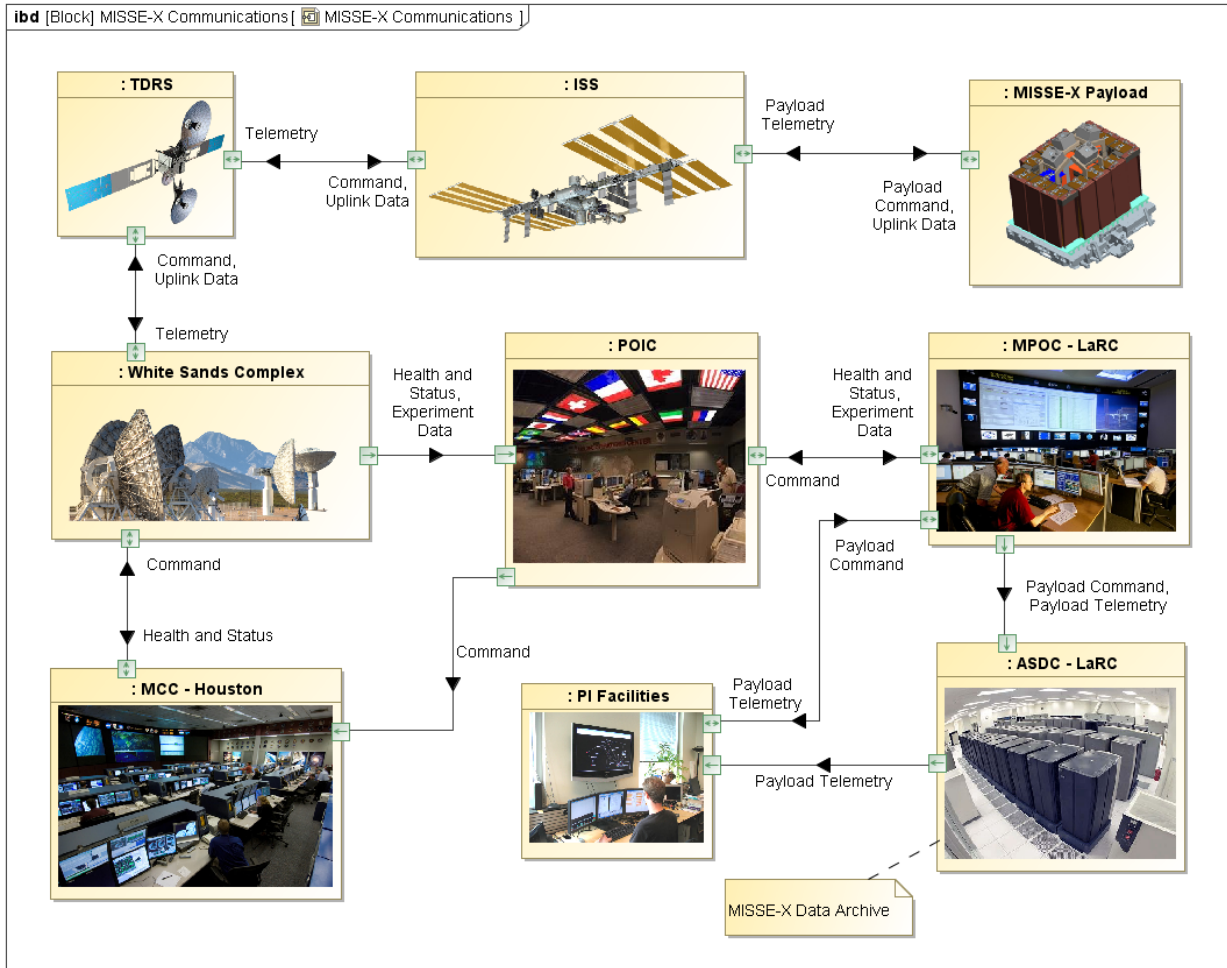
ibd [Block] MISSE-X Communications [ MISSE-X Communications ]

: TDRS

Telemetry

Command, Uplink Data

: ISS

Payload Telemetry

Payload Command, Uplink Data

: MISSE-X Payload

Command, Uplink Data

Telemetry

: White Sands Complex

Health and Status, Experiment Data

: POIC

Health and Status, Experiment Data

Command

: MPOC - LaRC

Payload Command

Payload Command, Payload Telemetry

Command

Health and Status

Command

: MCC - Houston

Payload Telemetry

: PI Facilities

Payload Telemetry

: ASDC - LaRC

MISSE-X Data Archive